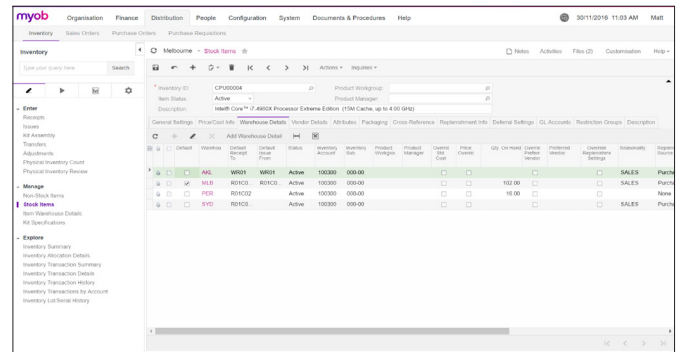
myob Organisation Finance Distribution People Configuration System Documents & Procedures Help 30/11/2016 11:03 AM Matt

Inventory Sales Orders Purchase Orders Purchase Requisitions

Inventory

Type your query here Search

Enter
Receipts
Issues
Kit Assembly
Transfers
Adjustments
Physical Inventory Count
Physical Inventory Review

Manage
Non-Stock Items
Stock Items
Item Warehouse Details
Kit Specifications

Explore
Inventory Summary
Inventory Allocation Details
Inventory Transaction Summary
Inventory Transaction Details
Inventory Transaction History
Inventory Transactions by Account
Inventory Lot/Serial History

Melbourne - Stock Items

Notes Activities Files (2) Customisation Help

Actions Inquiries

* Inventory ID: CPU00004
Item Status: Active
Description: Intel® Core™ i7-4960X Processor Extreme Edition (15M Cache, up to 4.00 GHz)
Product Workgroup:
Product Manager:

General Settings Price/Cost Info Warehouse Details Vendor Details Attributes Packaging Cross-Reference Replenishment Info Deferral Settings GL Accounts Restriction Groups Description

Add Warehouse Detail

| Default | Warehouse | Default Receipt To | Default Issue From | Status | Inventory Account | Inventory Sub. | Product Workgroup | Product Manager | Override Std. Cost | Price Override | Qty. On Hand | Override Preferred Vendor | Preferred Vendor | Override Replenishment Settings | Seasonality | Replenishment Source |
|---|---|---|---|---|---|---|---|---|---|---|---|---|---|---|---|---|
| | AKL | WR01 | WR01 | Active | 100300 | 000-00 | | | | | | | | | SALES | Purcha |
| ✔ | MLB | R01C0... | R01C0... | Active | 100300 | 000-00 | | | | | 102.00 | | | | SALES | Purcha |
| | PER | R01C02 | | Active | 100300 | 000-00 | | | | | 16.00 | | | | | None |
| | SYD | R01C0... | | Active | 100300 | 000-00 | | | | | | | | | SALES | Purcha |